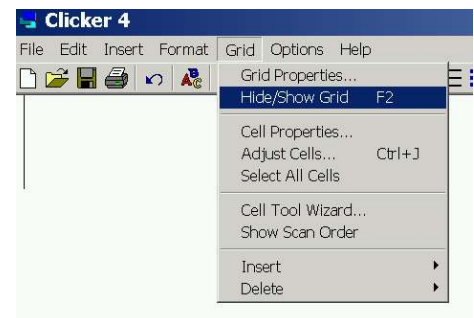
Clicker 4

File Edit Insert Format Grid Options Help

Grid Properties...
Hide/Show Grid F2

Cell Properties...
Adjust Cells... Ctrl+J
Select All Cells

Cell Tool Wizard...
Show Scan Order

Insert
Delete